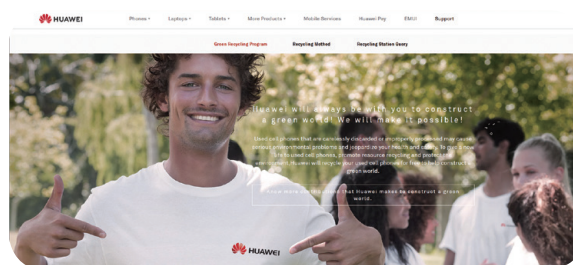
HUAWEI Phones Laptops Tablets More Products Mobile Services Huawei Pay EMUI Support

Green Recycling Program Recycling Method Recycling Station Query

Huawei will always be with you to construct a green world! We will make it possible!

Used cell phones that are carelessly discarded or improperly processed may cause serious environmental problems and jeopardize your health and safety. To give a new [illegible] used cell phones, promote resource recycling and protect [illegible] environment, Huawei will recycle your used cell phones for free to help construct a green world.

Know more about the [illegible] that Huawei makes to construct a green world.

HUAWEI